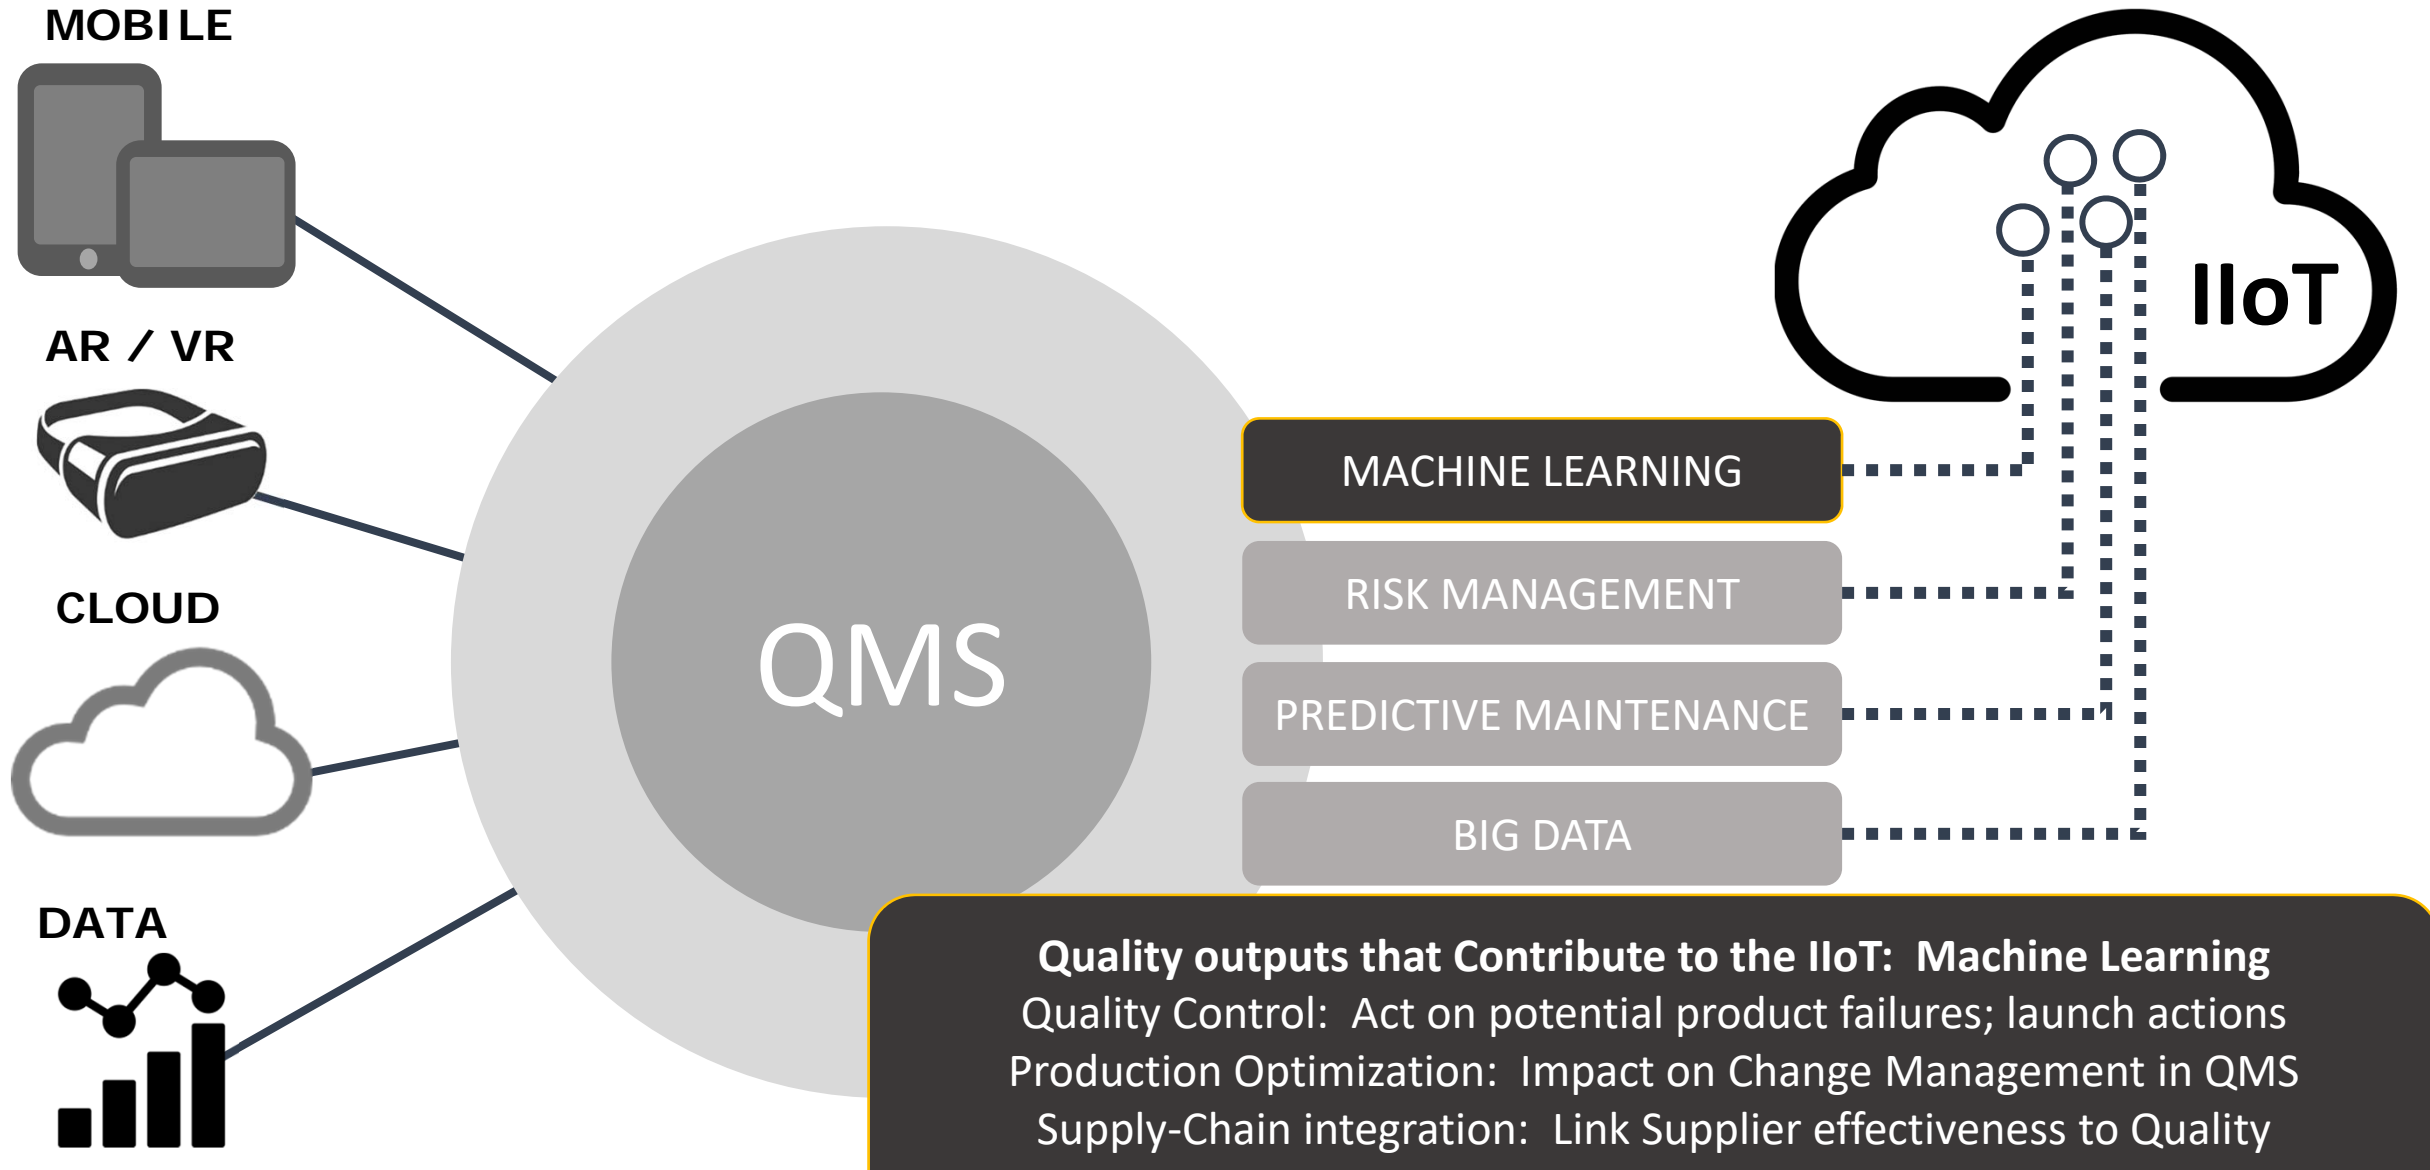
MOBILE

AR / VR

CLOUD

DATA

QMS

IIoT

MACHINE LEARNING

RISK MANAGEMENT

PREDICTIVE MAINTENANCE

BIG DATA

**Quality outputs that Contribute to the IIoT: Machine Learning**
Quality Control: Act on potential product failures; launch actions
Production Optimization: Impact on Change Management in QMS
Supply-Chain integration: Link Supplier effectiveness to Quality